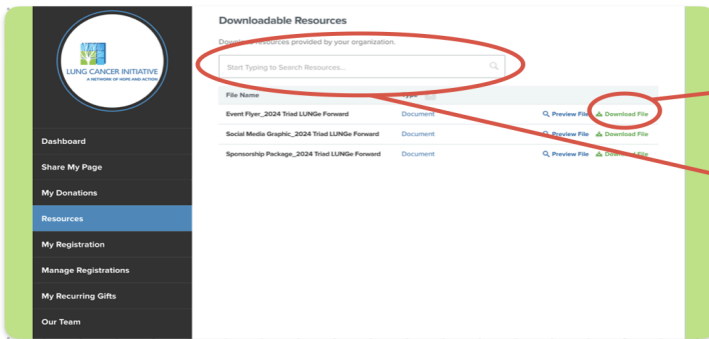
LUNG CANCER INITIATIVE
A NETWORK OF HOPE AND ACTION

Dashboard
Share My Page
My Donations
Resources
My Registration
Manage Registrations
My Recurring Gifts
Our Team

Downloadable Resources

Download resources provided by your organization.

Start Typing to Search Resources...

| File Name | Type | | |
|---|---|---|---|
| Event Flyer_2024 Triad LUNGe Forward | Document | Preview File | Download File |
| Social Media Graphic_2024 Triad LUNGe Forward | Document | Preview File | Download File |
| Sponsorship Package_2024 Triad LUNGe Forward | Document | Preview File | Download File |